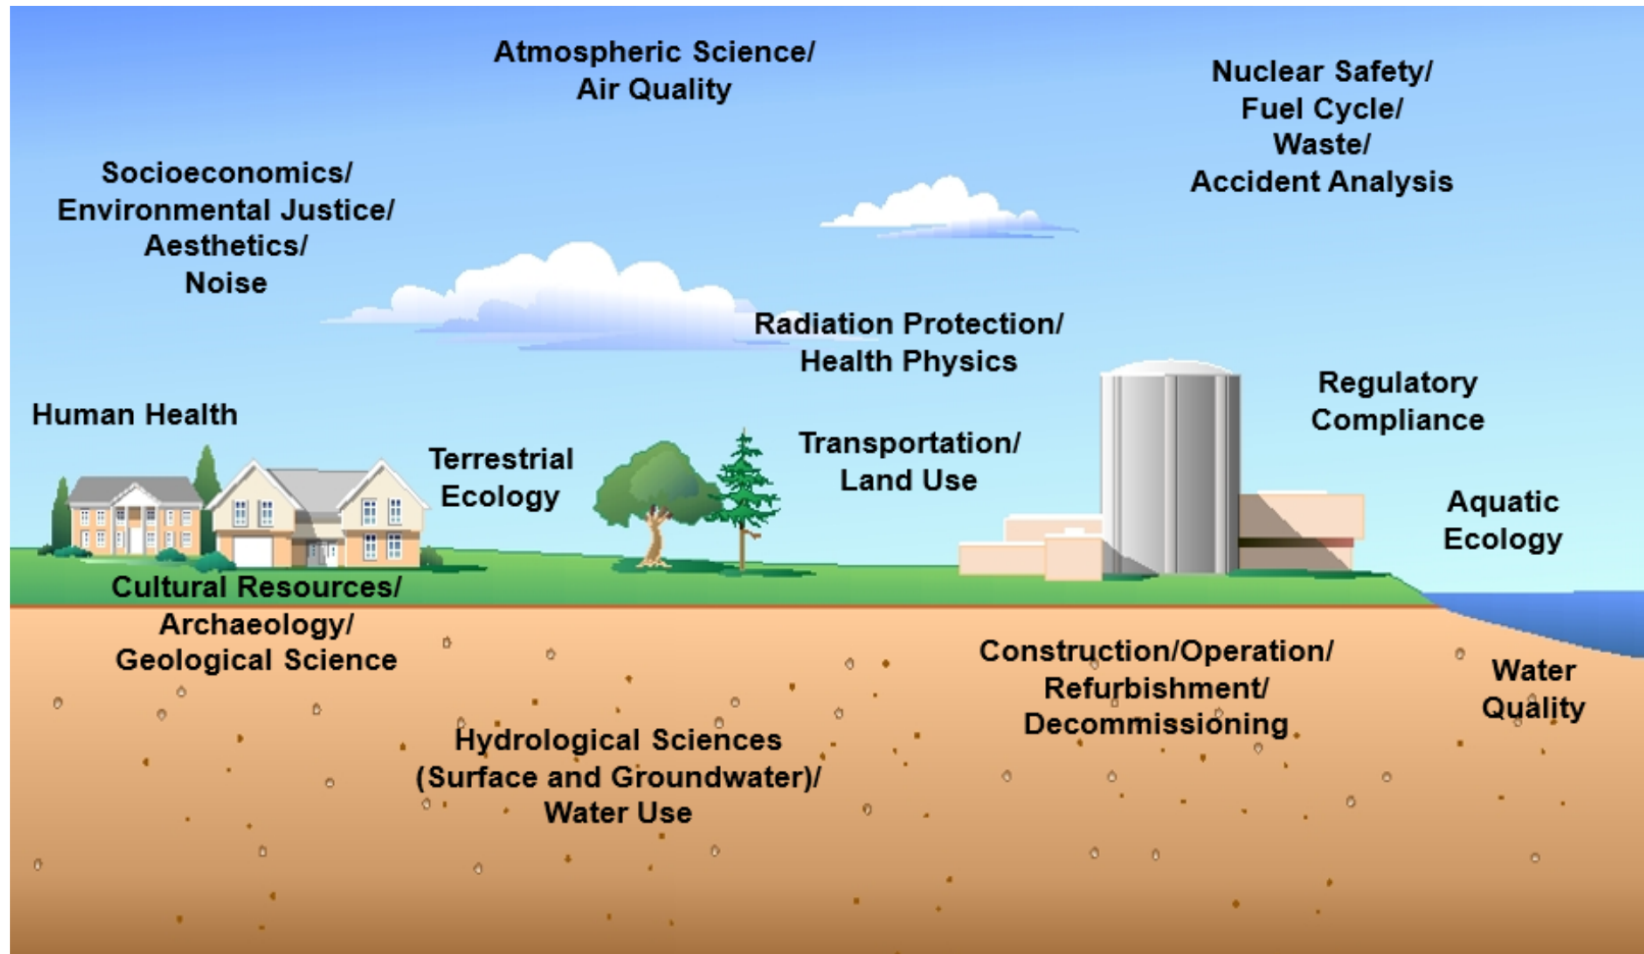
Atmospheric Science/
Air Quality

Nuclear Safety/
Fuel Cycle/
Waste/
Accident Analysis

Socioeconomics/
Environmental Justice/
Aesthetics/
Noise

Radiation Protection/
Health Physics

Human Health

Regulatory
Compliance

Terrestrial
Ecology

Transportation/
Land Use

Aquatic
Ecology

Cultural Resources/
Archaeology/
Geological Science

Construction/Operation/
Refurbishment/
Decommissioning

Water
Quality

Hydrological Sciences
(Surface and Groundwater)/
Water Use